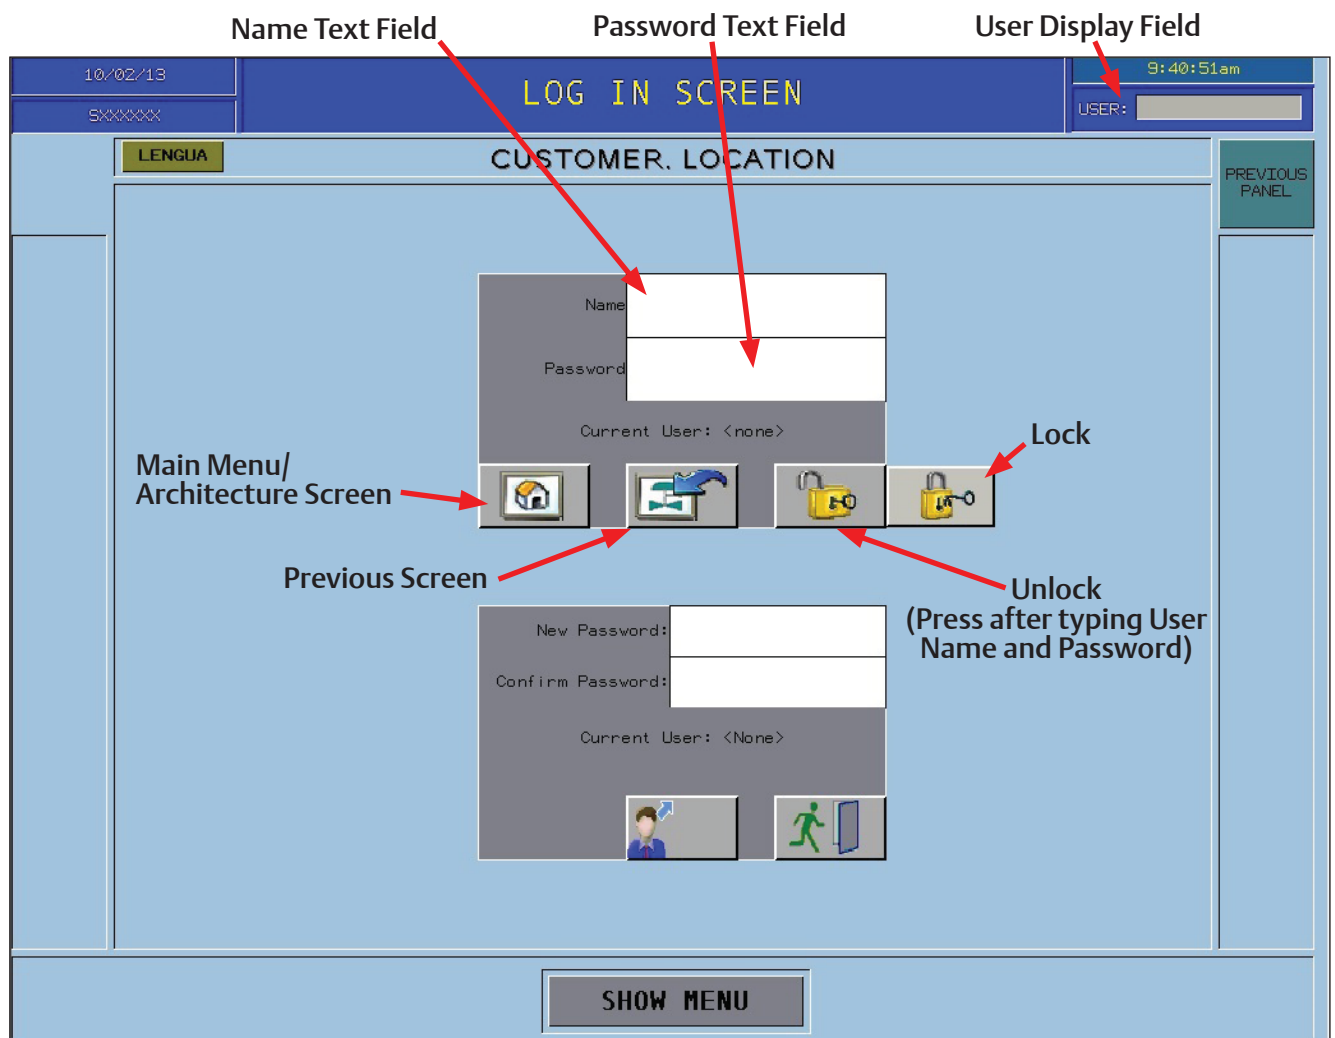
Name Text Field

Password Text Field

User Display Field

10/02/13

SXXXXXX

LOG IN SCREEN

9:40:51am

USER:

LENGUA

CUSTOMER. LOCATION

PREVIOUS PANEL

Name

Password

Current User: <none>

Lock

Main Menu/ Architecture Screen

Previous Screen

Unlock (Press after typing User Name and Password)

New Password:

Confirm Password:

Current User: <None>

SHOW MENU